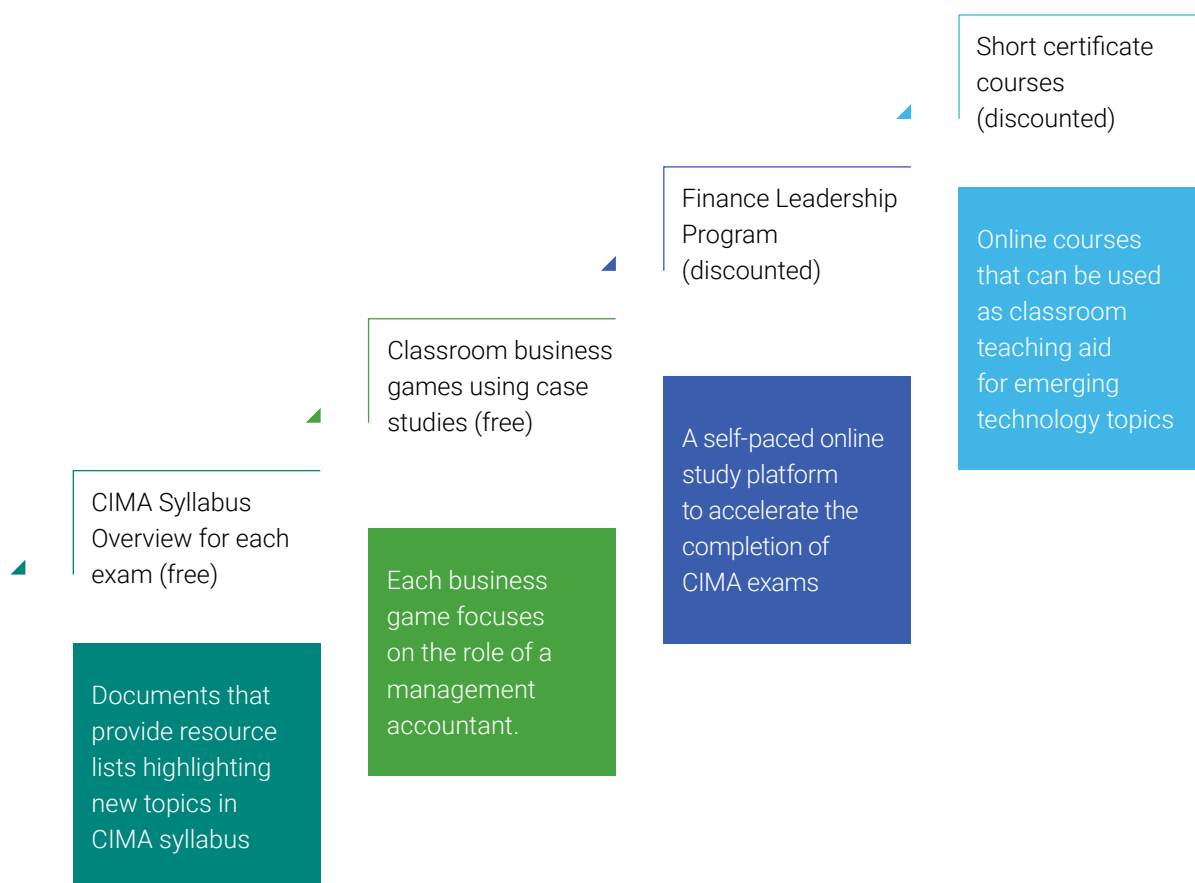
CIMA Syllabus Overview for each exam (free)

Documents that provide resource lists highlighting new topics in CIMA syllabus

Classroom business games using case studies (free)

Each business game focuses on the role of a management accountant.

Finance Leadership Program (discounted)

A self-paced online study platform to accelerate the completion of CIMA exams

Short certificate courses (discounted)

Online courses that can be used as classroom teaching aid for emerging technology topics